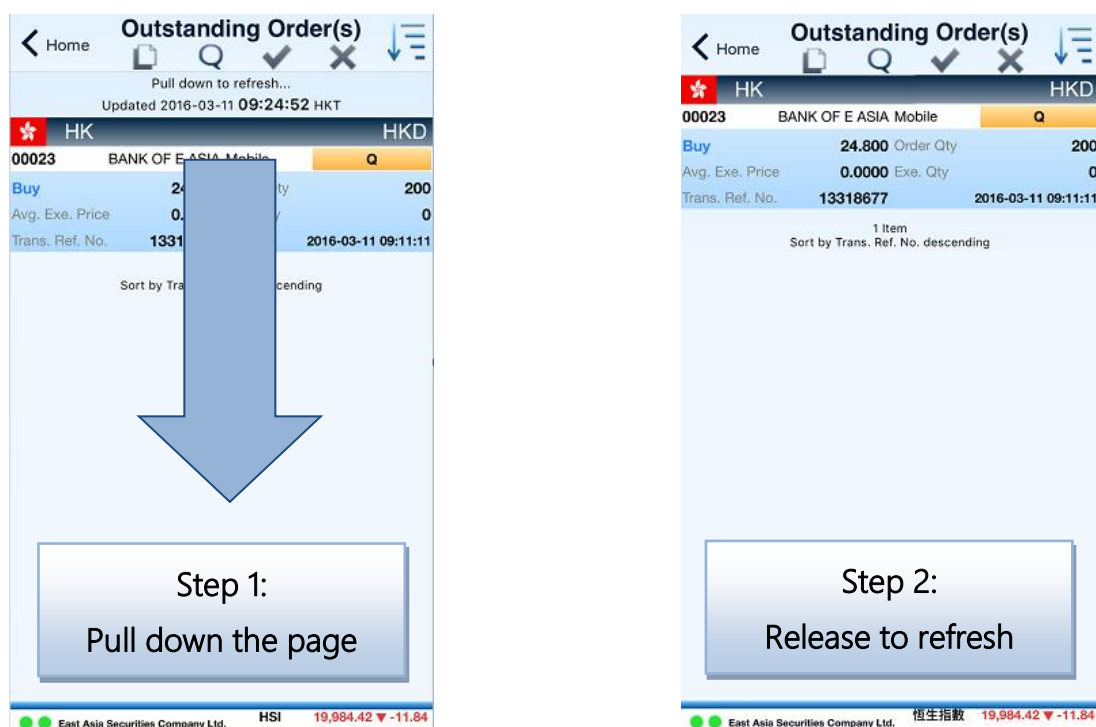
Home Outstanding Order(s)

Pull down to refresh...
Updated 2016-03-11 09:24:52 HKT

HK HKD

00023 BANK OF E ASIA Mobile Q

Buy 24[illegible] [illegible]ty 200
Avg. Exe. Price 0.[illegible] 0
Trans. Ref. No. 1331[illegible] 2016-03-11 09:11:11

Sort by Tra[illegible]cending

Step 1:
Pull down the page

East Asia Securities Company Ltd. HSI 19,984.42 ▼ -11.84

Home Outstanding Order(s)

HK HKD

00023 BANK OF E ASIA Mobile Q

Buy 24.800 Order Qty 200
Avg. Exe. Price 0.0000 Exe. Qty 0
Trans. Ref. No. 13318677 2016-03-11 09:11:11

1 Item
Sort by Trans. Ref. No. descending

Step 2:
Release to refresh

East Asia Securities Company Ltd. 恒生指數 19,984.42 ▼ -11.84